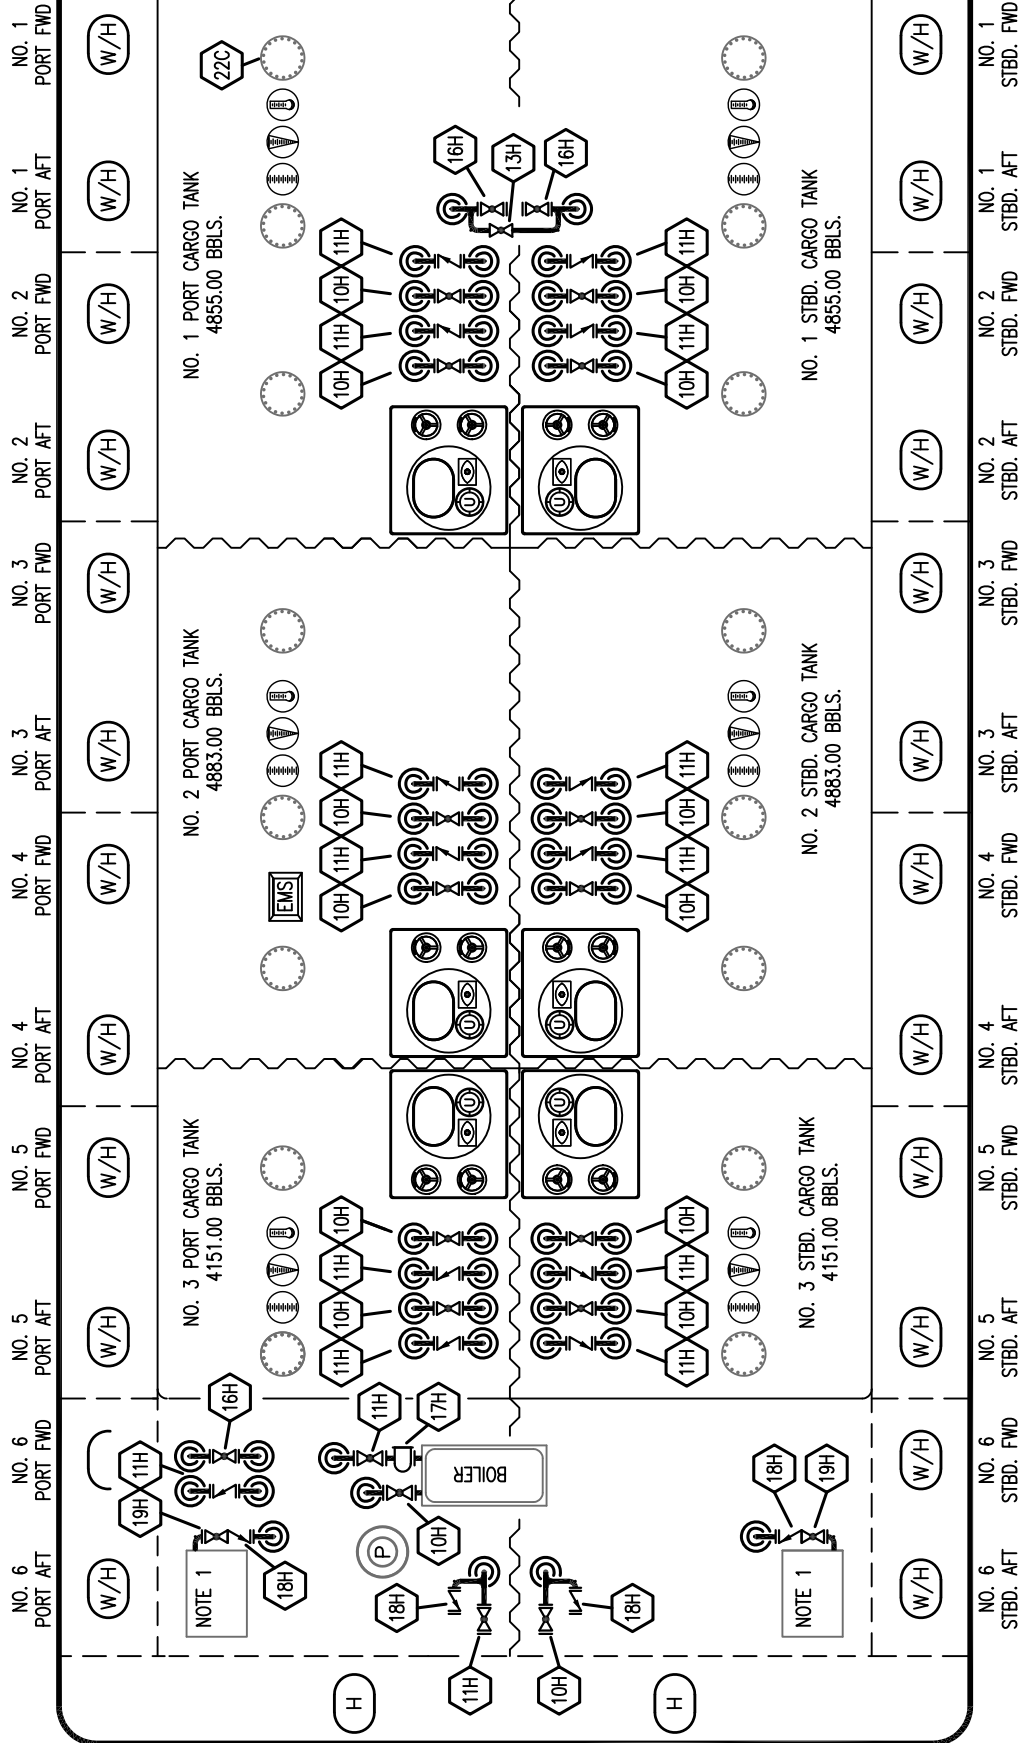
NO. 1 PORT FWD
NO. 1 PORT AFT
NO. 2 PORT FWD
NO. 2 PORT AFT
NO. 3 PORT FWD
NO. 3 PORT AFT
NO. 4 PORT FWD
NO. 4 PORT AFT
NO. 5 PORT FWD
NO. 5 PORT AFT
NO. 6 PORT FWD
NO. 6 PORT AFT

W/H
W/H
W/H
W/H
W/H
W/H
W/H
W/H
W/H
W/H
W/H

22C
16H
13H
16H
11H
10H
11H
10H
11H
10H
11H
10H

NO. 1 PORT CARGO TANK
4855.00 BBLS.

NO. 1 STBD. CARGO TANK
4855.00 BBLS.

NO. 2 PORT CARGO TANK
4883.00 BBLS.

NO. 2 STBD. CARGO TANK
4883.00 BBLS.

11H
10H
11H
10H
11H
10H
11H
10H

EMS

NO. 3 PORT CARGO TANK
4151.00 BBLS.

NO. 3 STBD. CARGO TANK
4151.00 BBLS.

10H
11H
10H
11H
10H
11H
10H
11H

16H
11H
17H
11H
19H
18H
BOILER
10H
P
NOTE 1
18H
18H
11H
10H
18H
19H
NOTE 1
H
H

NO. 1 STBD. FWD
NO. 1 STBD. AFT
NO. 2 STBD. FWD
NO. 2 STBD. AFT
NO. 3 STBD. FWD
NO. 3 STBD. AFT
NO. 4 STBD. FWD
NO. 4 STBD. AFT
NO. 5 STBD. FWD
NO. 5 STBD. AFT
NO. 6 STBD. FWD
NO. 6 STBD. AFT

W/H
W/H
W/H
W/H
W/H
W/H
W/H
W/H
W/H
W/H
W/H
W/H